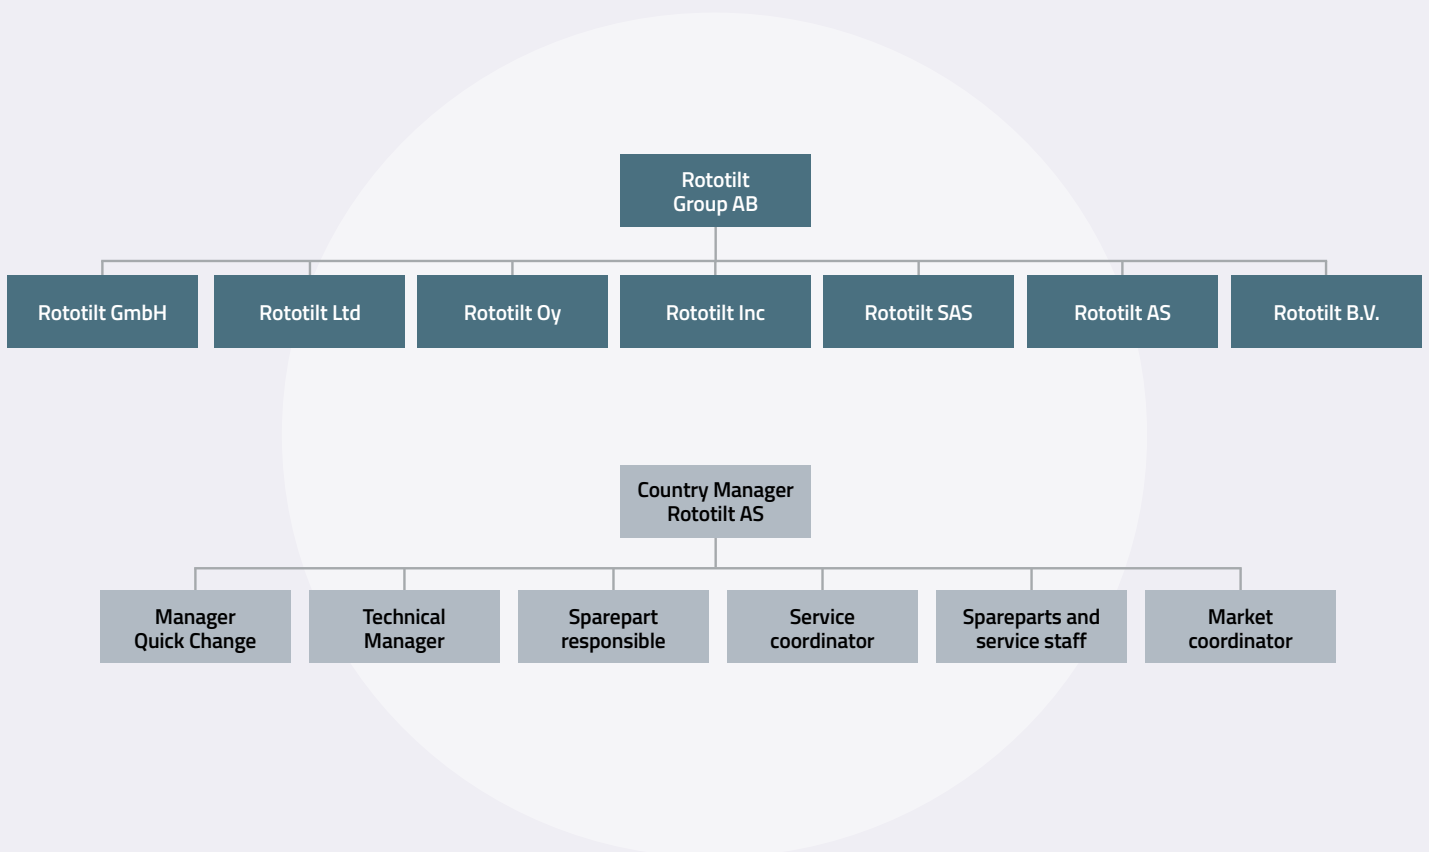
Rototilt Group AB

Rototilt GmbH
Rototilt Ltd
Rototilt Oy
Rototilt Inc
Rototilt SAS
Rototilt AS
Rototilt B.V.

Country Manager Rototilt AS

Manager Quick Change
Technical Manager
Sparepart responsible
Service coordinator
Spareparts and service staff
Market coordinator